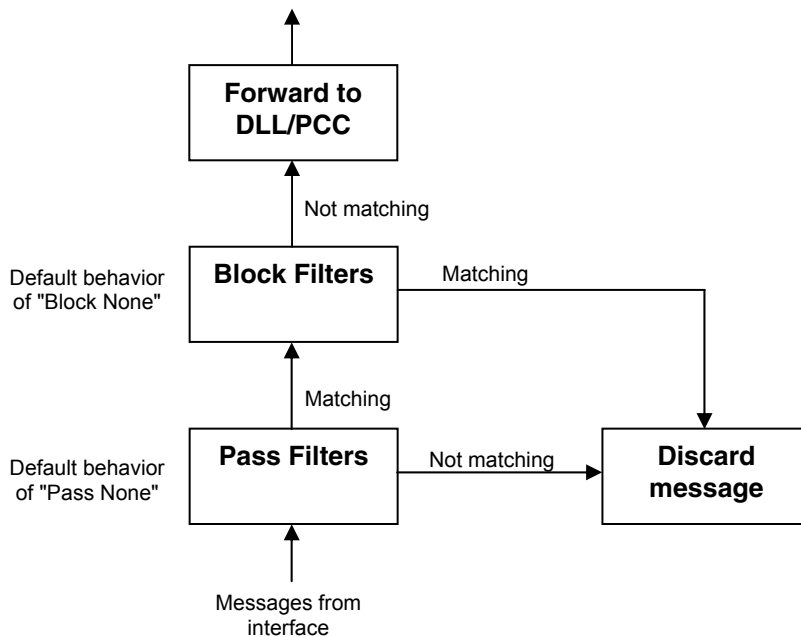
Forward to DLL/PCC

Not matching

Default behavior of "Block None"

Block Filters

Matching

Matching

Default behavior of "Pass None"

Pass Filters

Not matching

Discard message

Messages from interface